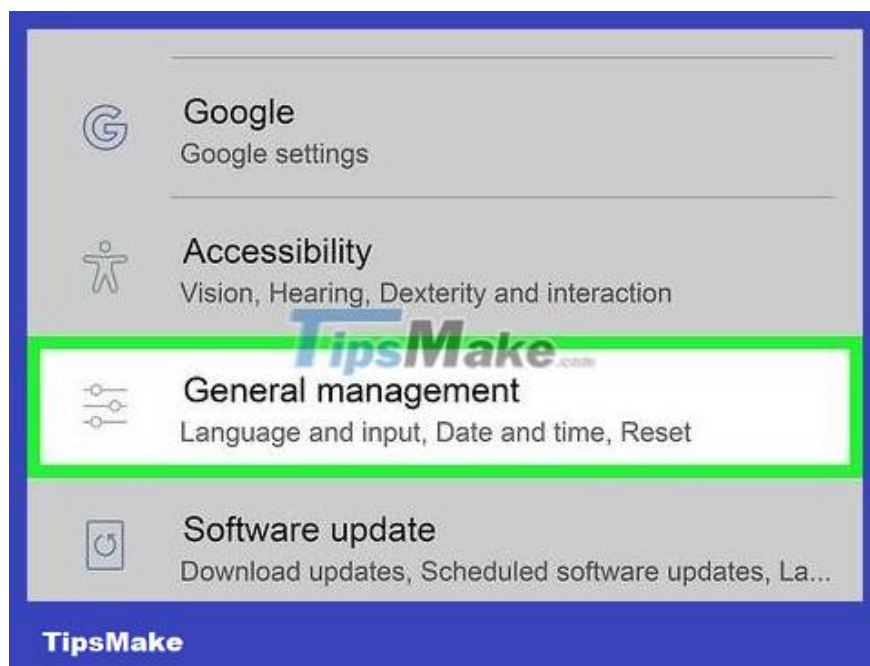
Google
Google settings

Accessibility
Vision, Hearing, Dexterity and interaction

TipsMake.com

General management
Language and input, Date and time, Reset

Software update
Download updates, Scheduled software updates, La...

TipsMake